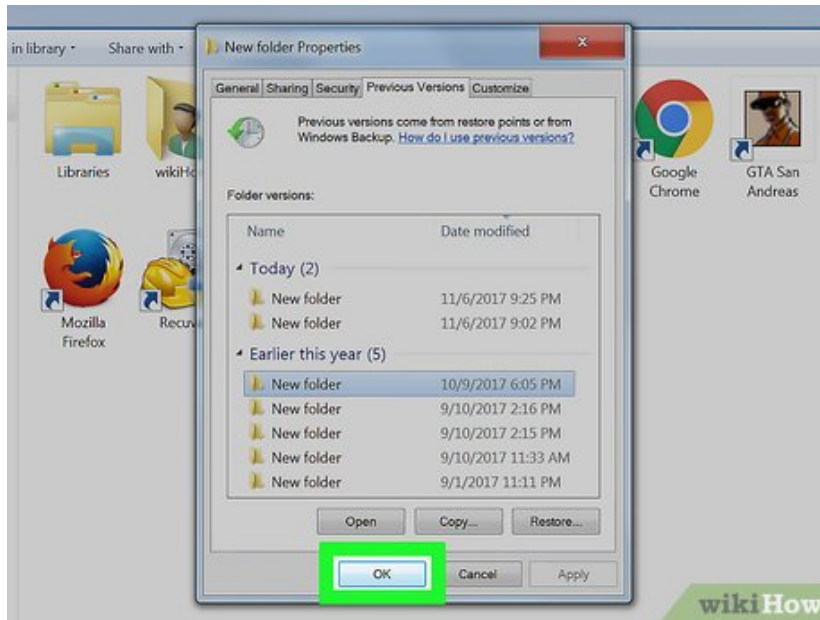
in library ▾ Share with ▾

New folder Properties

General | Sharing | Security | Previous Versions | Customize

Previous versions come from restore points or from Windows Backup. How do I use previous versions?

Folder versions:

| Name | Date modified |
|---|---|
| Today (2) | |
| New folder | 11/6/2017 9:25 PM |
| New folder | 11/6/2017 9:02 PM |
| Earlier this year (5) | |
| New folder | 10/9/2017 6:05 PM |
| New folder | 9/10/2017 2:16 PM |
| New folder | 9/10/2017 2:15 PM |
| New folder | 9/10/2017 11:33 AM |
| New folder | 9/1/2017 11:11 PM |

Open Copy... Restore...

OK Cancel Apply

Libraries wikiH

Google Chrome

GTA San Andreas

Mozilla Firefox

Recuv

wikiHow